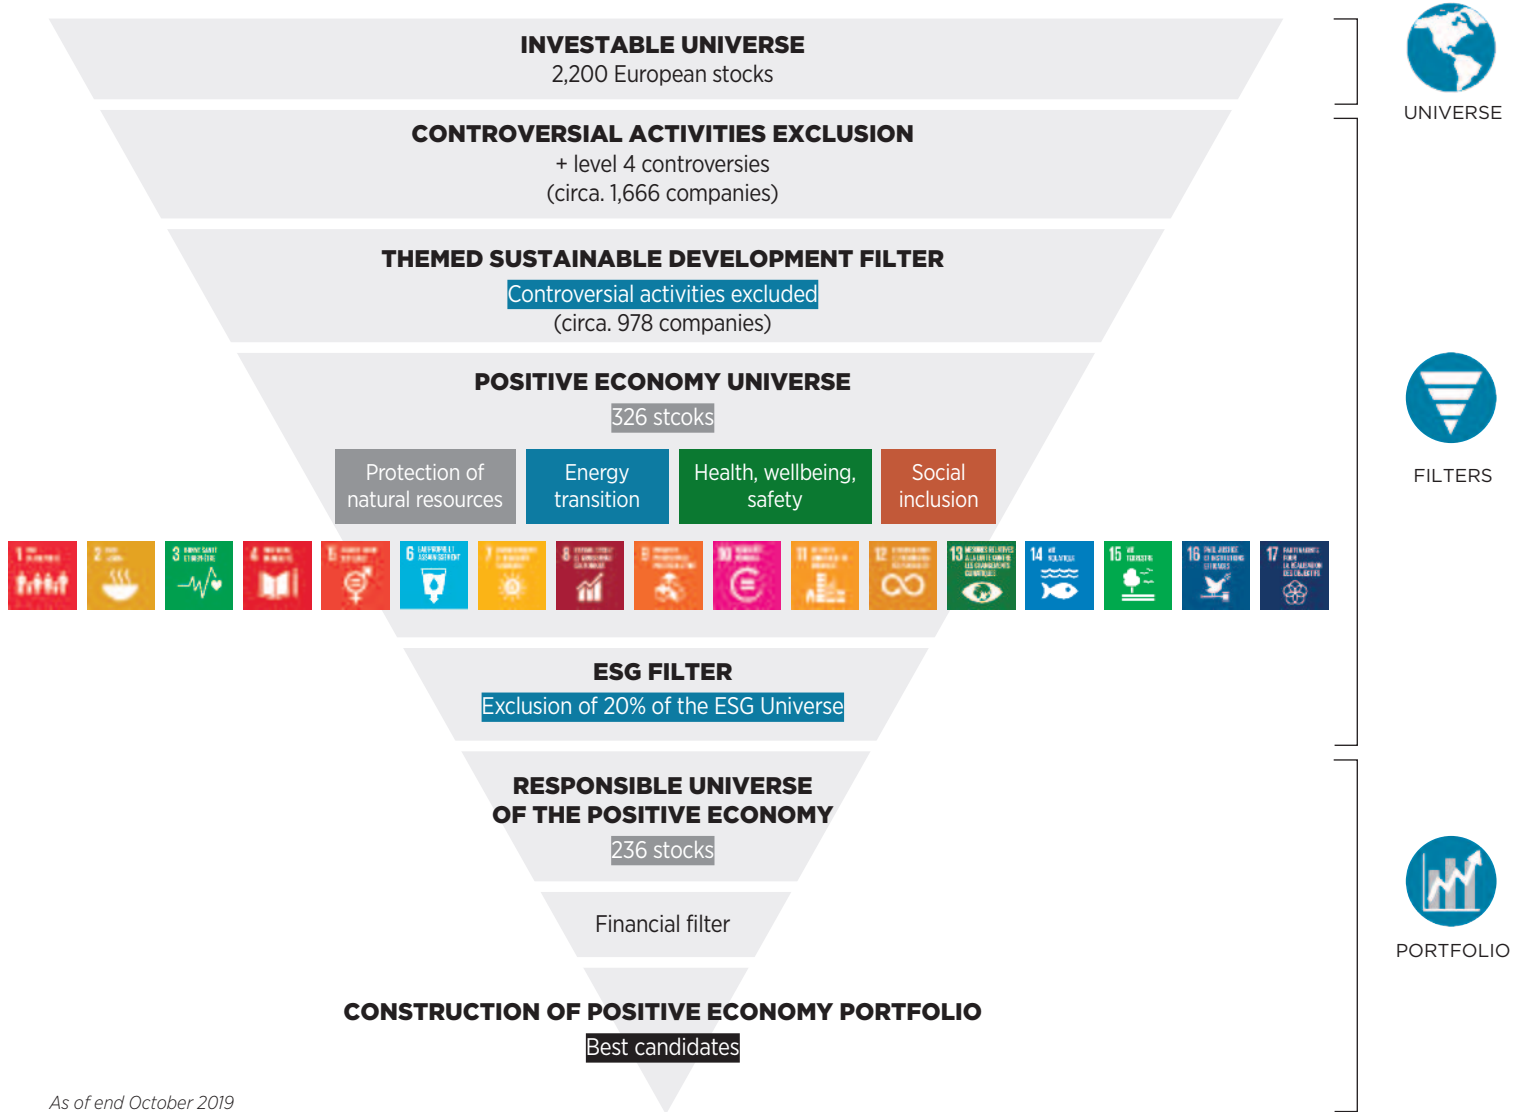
INVESTABLE UNIVERSE
2,200 European stocks

CONTROVERSIAL ACTIVITIES EXCLUSION
+ level 4 controversies
(circa. 1,666 companies)

THEMED SUSTAINABLE DEVELOPMENT FILTER
Controversial activities excluded
(circa. 978 companies)

POSITIVE ECONOMY UNIVERSE
326 stcoks

Protection of natural resources
Energy transition
Health, wellbeing, safety
Social inclusion

1 2 3 4 5 6 7 8 9 10 11 12 13 14 15 16 17

ESG FILTER
Exclusion of 20% of the ESG Universe

RESPONSIBLE UNIVERSE OF THE POSITIVE ECONOMY
236 stocks

Financial filter

CONSTRUCTION OF POSITIVE ECONOMY PORTFOLIO
Best candidates

As of end October 2019

UNIVERSE
FILTERS
PORTFOLIO